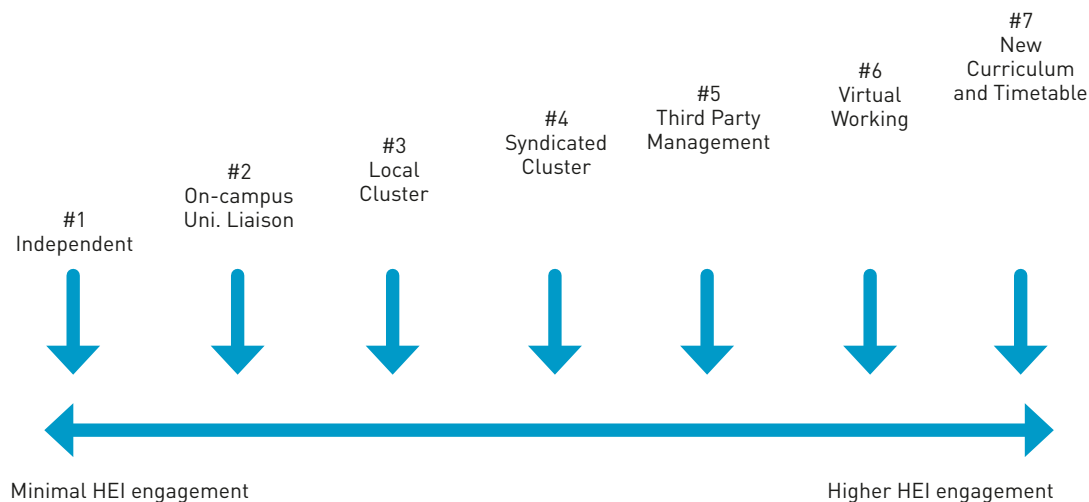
#1
Independent

#2
On-campus
Uni. Liaison

#3
Local
Cluster

#4
Syndicated
Cluster

#5
Third Party
Management

#6
Virtual
Working

#7
New
Curriculum
and Timetable

Minimal HEI engagement

Higher HEI engagement